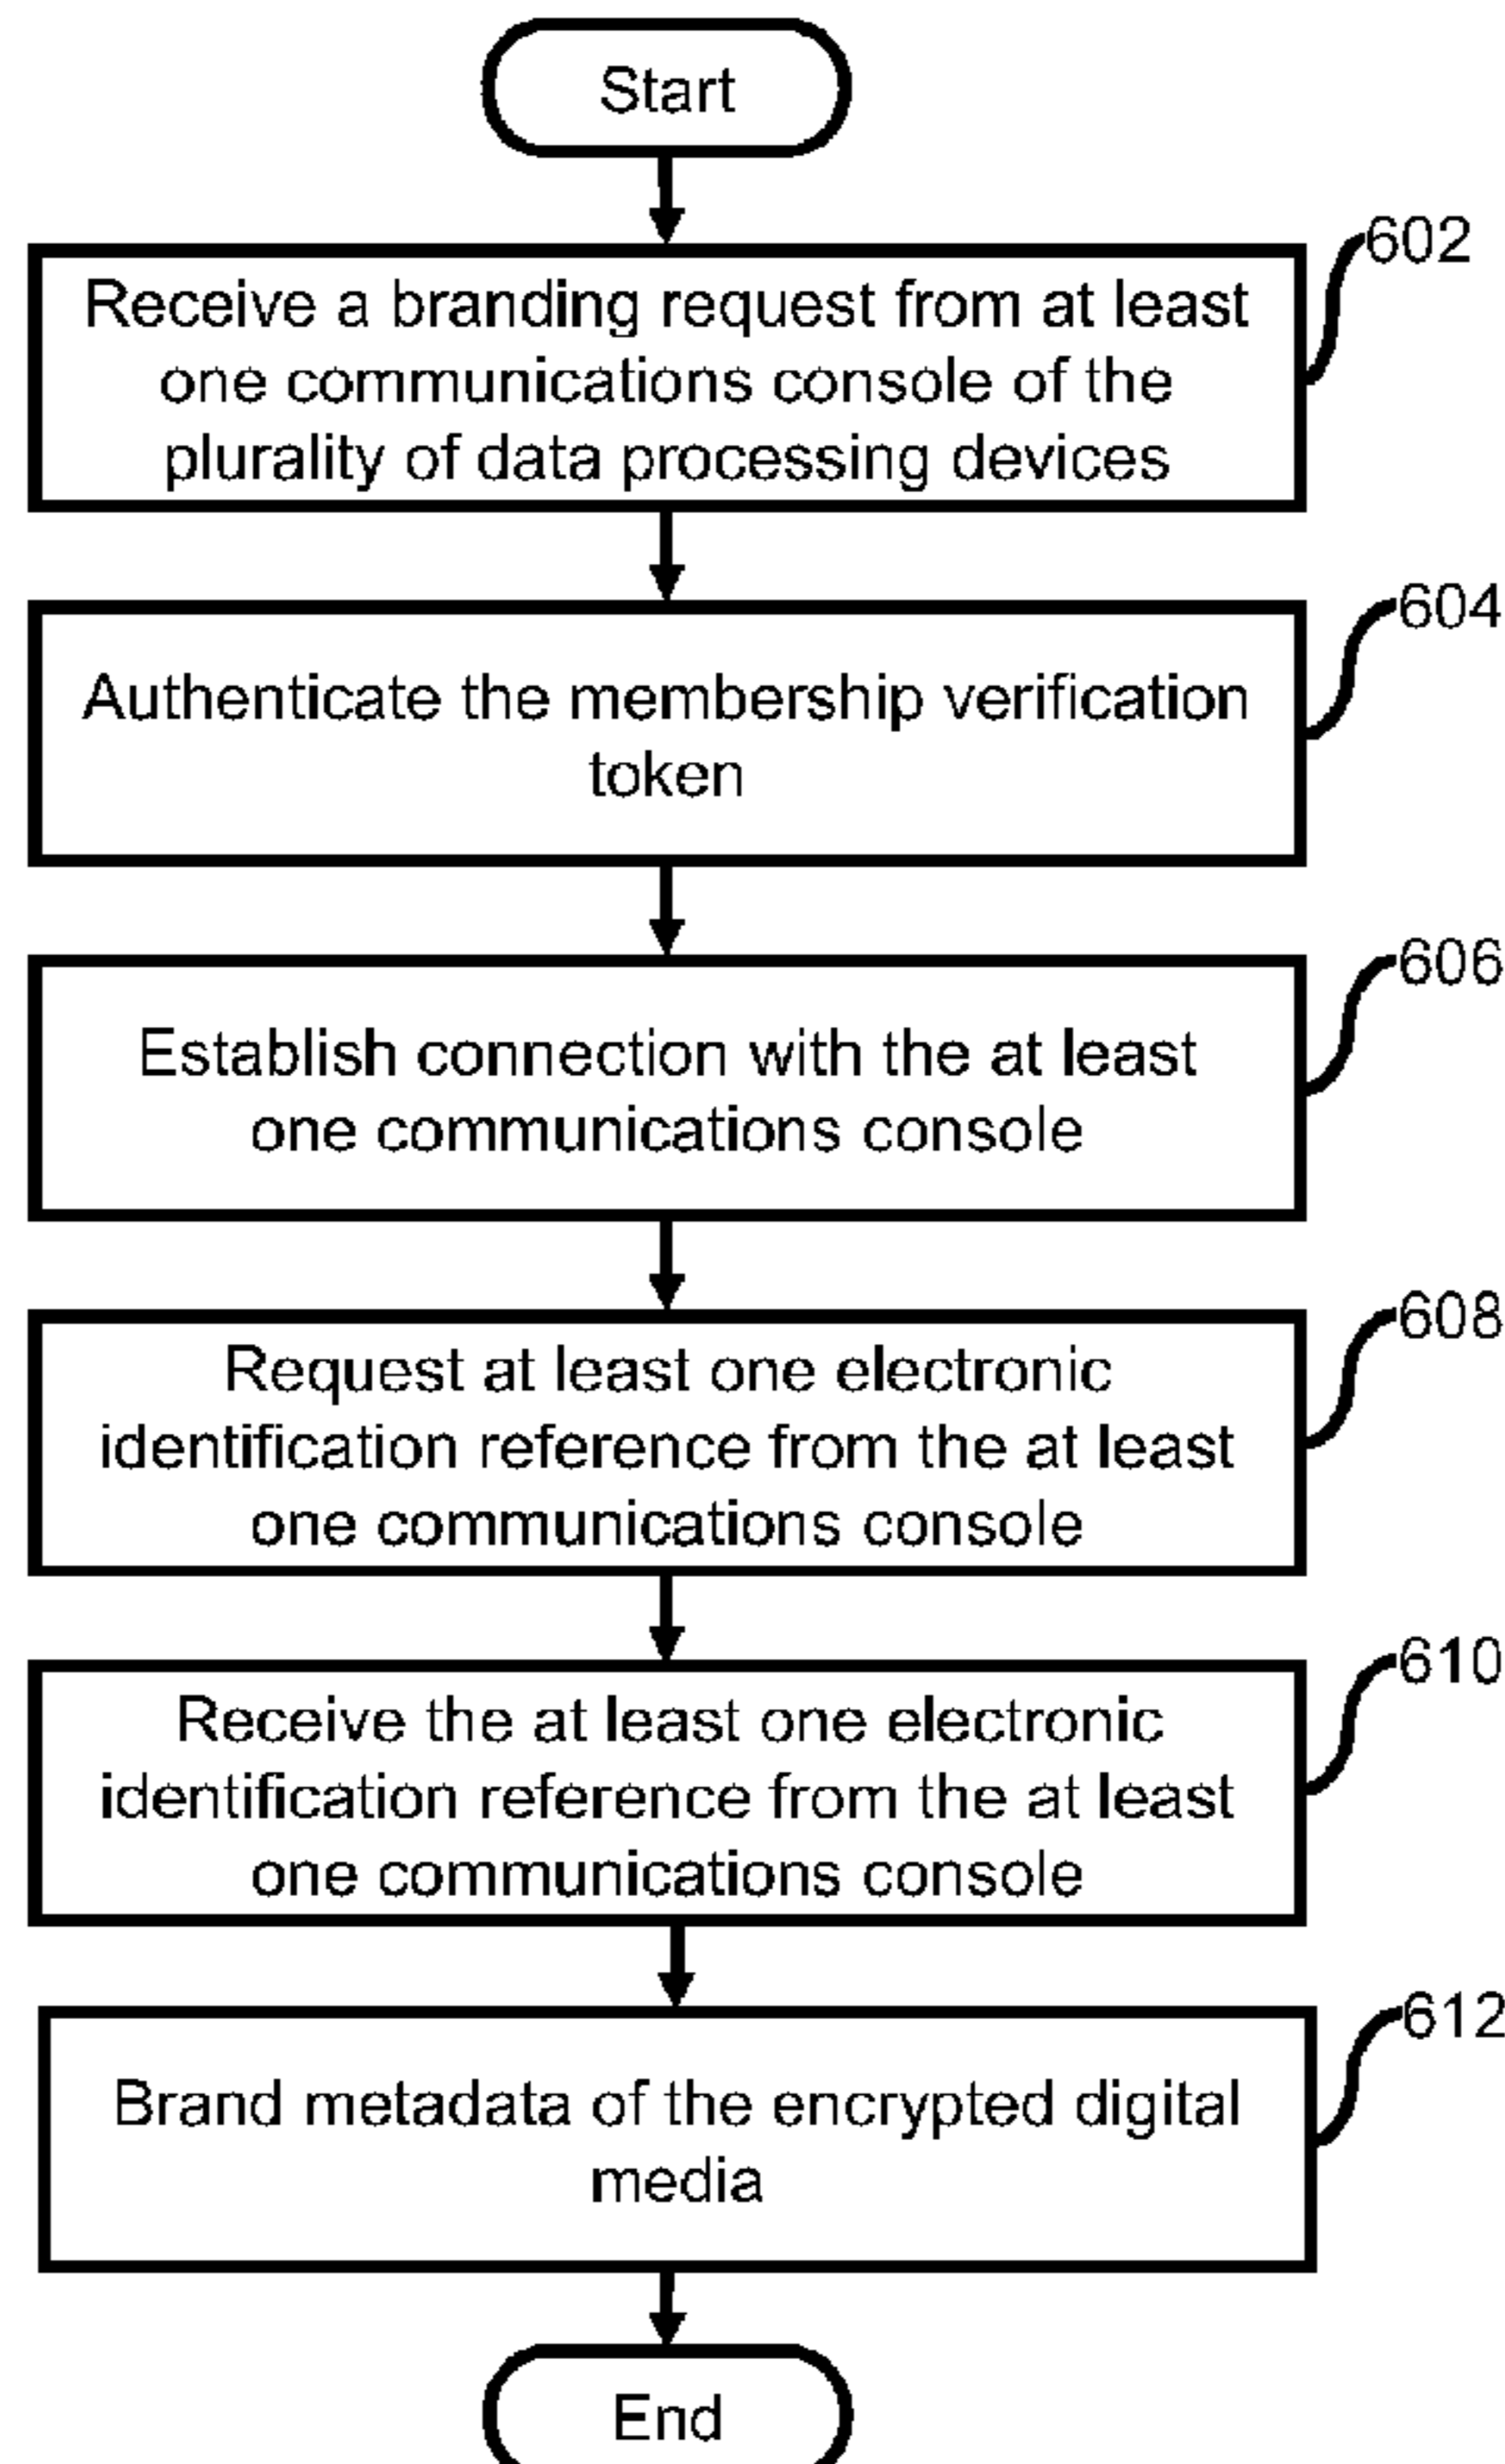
Start

602
Receive a branding request from at least one communications console of the plurality of data processing devices

604
Authenticate the membership verification token

606
Establish connection with the at least one communications console

608
Request at least one electronic identification reference from the at least one communications console

610
Receive the at least one electronic identification reference from the at least one communications console

612
Brand metadata of the encrypted digital media

End